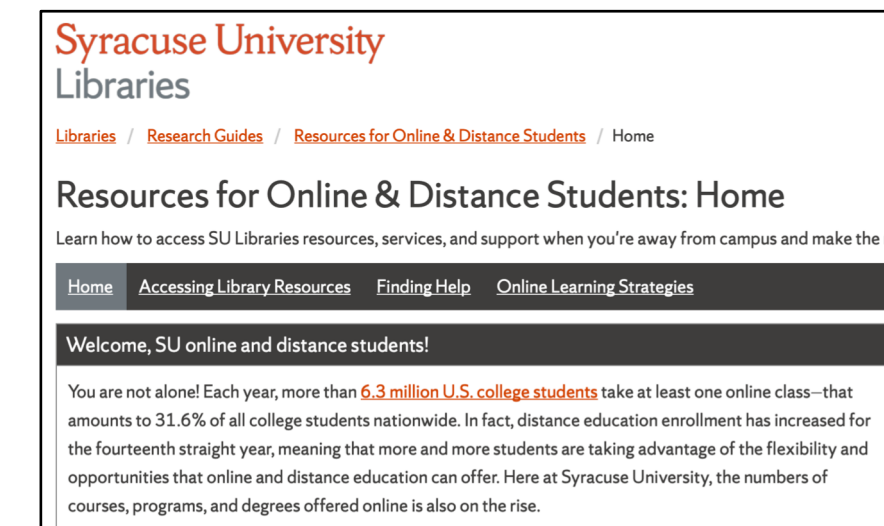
Syracuse University
Libraries

Libraries / Research Guides / Resources for Online & Distance Students / Home

Resources for Online & Distance Students: Home

Learn how to access SU Libraries resources, services, and support when you're away from campus and make the

Home Accessing Library Resources Finding Help Online Learning Strategies

Welcome, SU online and distance students!

You are not alone! Each year, more than 6.3 million U.S. college students take at least one online class—that amounts to 31.6% of all college students nationwide. In fact, distance education enrollment has increased for the fourteenth straight year, meaning that more and more students are taking advantage of the flexibility and opportunities that online and distance education can offer. Here at Syracuse University, the numbers of courses, programs, and degrees offered online is also on the rise.